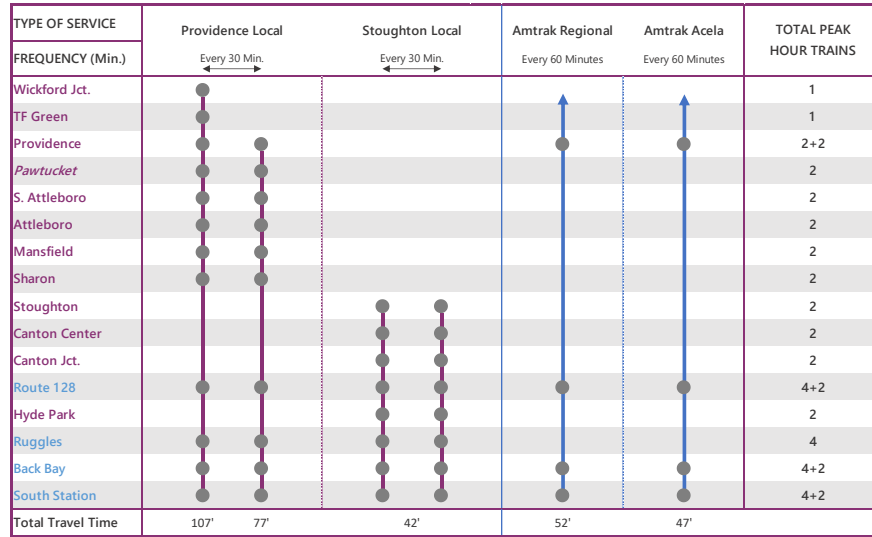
| TYPE OF SERVICE | Providence Local | Stoughton Local | Amtrak Regional | Amtrak Acela | TOTAL PEAK HOUR TRAINS |
|---|---|---|---|---|---|
| FREQUENCY (Min.) | Every 30 Min. | Every 30 Min. | Every 60 Minutes | Every 60 Minutes | |
| Wickford Jct. | | | | | 1 |
| TF Green | | | | | 1 |
| Providence | | | | | 2+2 |
| *Pawtucket* | | | | | 2 |
| S. Attleboro | | | | | 2 |
| Attleboro | | | | | 2 |
| Mansfield | | | | | 2 |
| Sharon | | | | | 2 |
| Stoughton | | | | | 2 |
| Canton Center | | | | | 2 |
| Canton Jct. | | | | | 2 |
| Route 128 | | | | | 4+2 |
| Hyde Park | | | | | 2 |
| Ruggles | | | | | 4 |
| Back Bay | | | | | 4+2 |
| South Station | | | | | 4+2 |
| Total Travel Time | 107' 77' | 42' | 52' | 47' | |